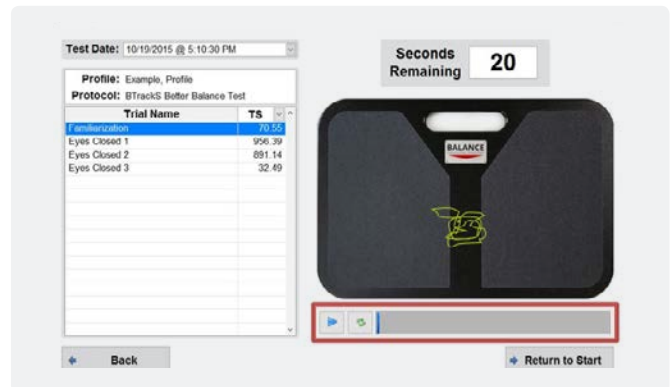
Test Date: 10/19/2015 @ 5:10:30 PM

Profile: Example, Profile
Protocol: BTrackS Better Balance Test

| Trial Name | TS |
|---|---|
| Familiarization | 70.55 |
| Eyes Closed 1 | 956.39 |
| Eyes Closed 2 | 891.14 |
| Eyes Closed 3 | 32.49 |

Seconds Remaining 20

BALANCE

Back

Return to Start